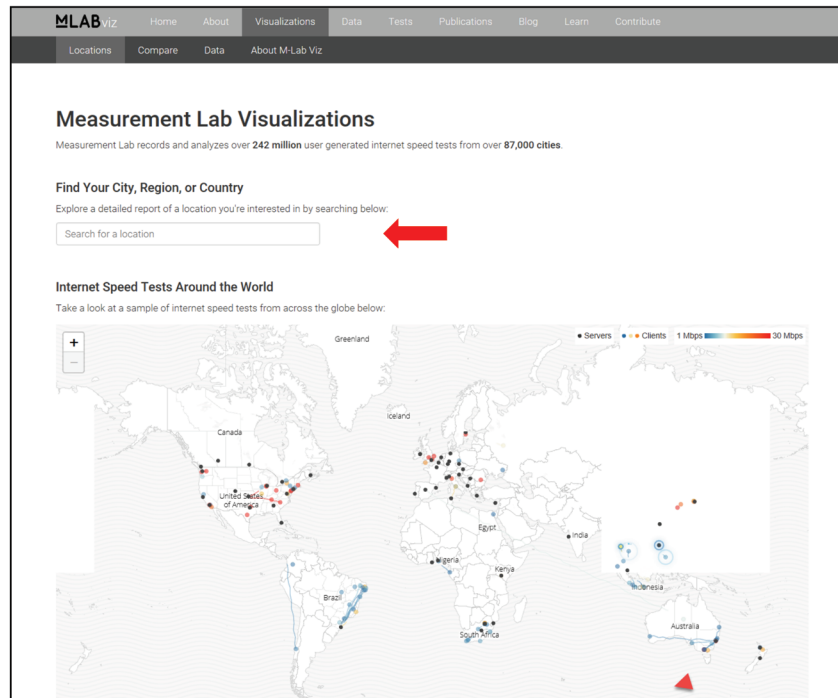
MLABviz Home About Visualizations Data Tests Publications Blog Learn Contribute

Locations Compare Data About M-Lab Viz

Measurement Lab Visualizations

Measurement Lab records and analyzes over **242 million** user generated internet speed tests from over **87,000 cities**.

Find Your City, Region, or Country

Explore a detailed report of a location you're interested in by searching below:

Search for a location

Internet Speed Tests Around the World

Take a look at a sample of internet speed tests from across the globe below:

+
−

Servers Clients 1 Mbps 30 Mbps

Greenland
Iceland
Canada
United States of America
Egypt
India
Algeria
Kenya
Indonesia
Brazil
South Africa
Australia